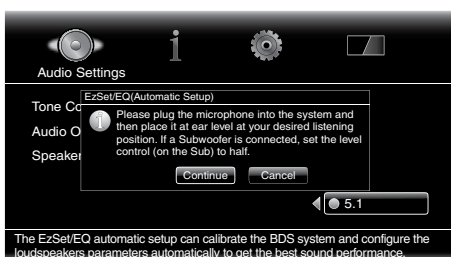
Audio Settings

Tone Co

Audio O

Speaker

EzSet/EQ(Automatic Setup)

Please plug the microphone into the system and then place it at ear level at your desired listening position. If a Subwoofer is connected, set the level control (on the Sub) to half.

Continue Cancel

5.1

The EzSet/EQ automatic setup can calibrate the BDS system and configure the loudspeakers parameters automatically to get the best sound performance.